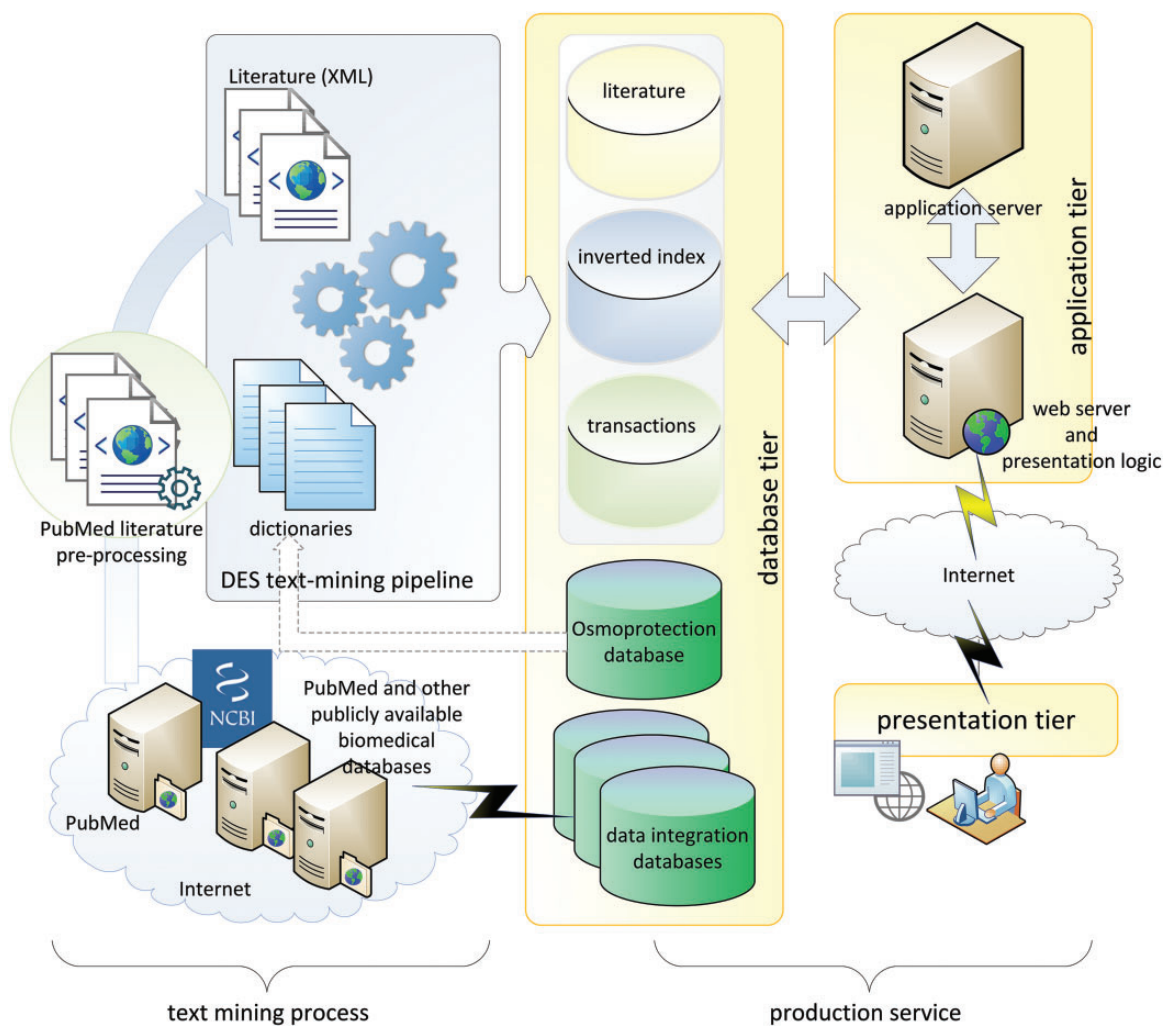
Literature (XML)

dictionaries

DES text-mining pipeline

PubMed literature pre-processing

literature

inverted index

transactions

database tier

Osmoprotection database

data integration databases

application server

application tier

web server and presentation logic

Internet

presentation tier

NCBI

PubMed and other publicly available biomedical databases

PubMed

Internet

text mining process

production service